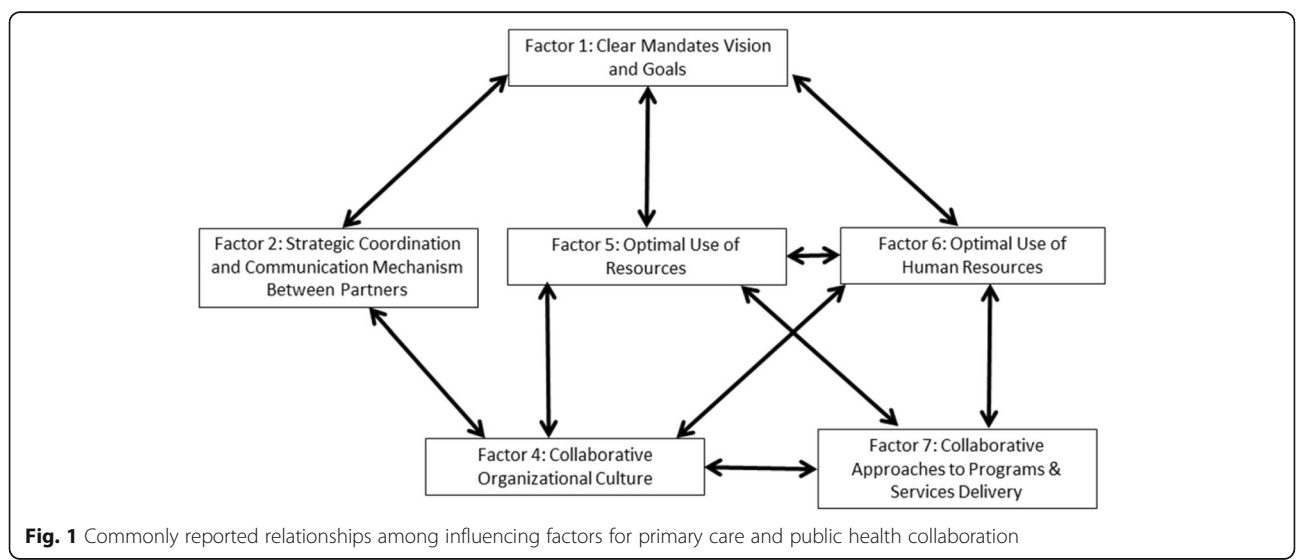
Factor 1: Clear Mandates Vision and Goals

Factor 2: Strategic Coordination and Communication Mechanism Between Partners

Factor 5: Optimal Use of Resources

Factor 6: Optimal Use of Human Resources

Factor 4: Collaborative Organizational Culture

Factor 7: Collaborative Approaches to Programs & Services Delivery

**Fig. 1** Commonly reported relationships among influencing factors for primary care and public health collaboration